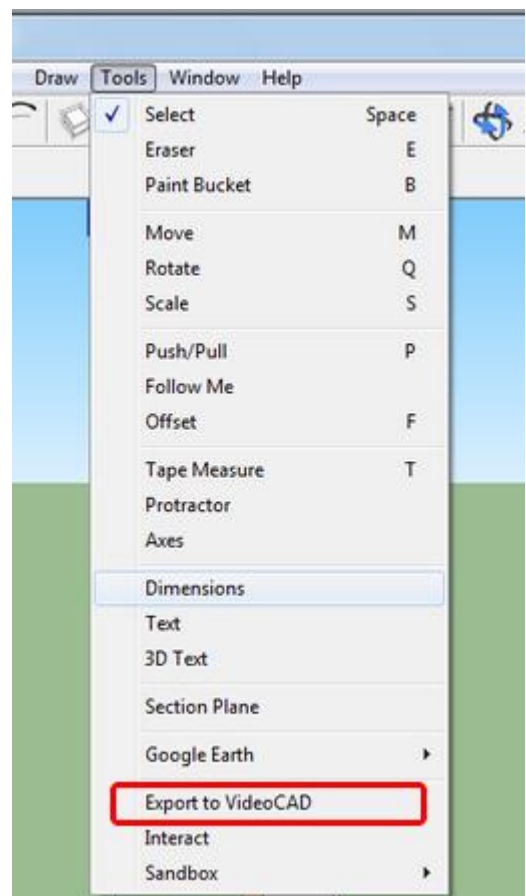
Draw Tools Window Help

✓ Select Space
Eraser E
Paint Bucket B

Move M
Rotate Q
Scale S

Push/Pull P
Follow Me
Offset F

Tape Measure T
Protractor
Axes

Dimensions
Text
3D Text

Section Plane

Google Earth

Export to VideoCAD
Interact
Sandbox